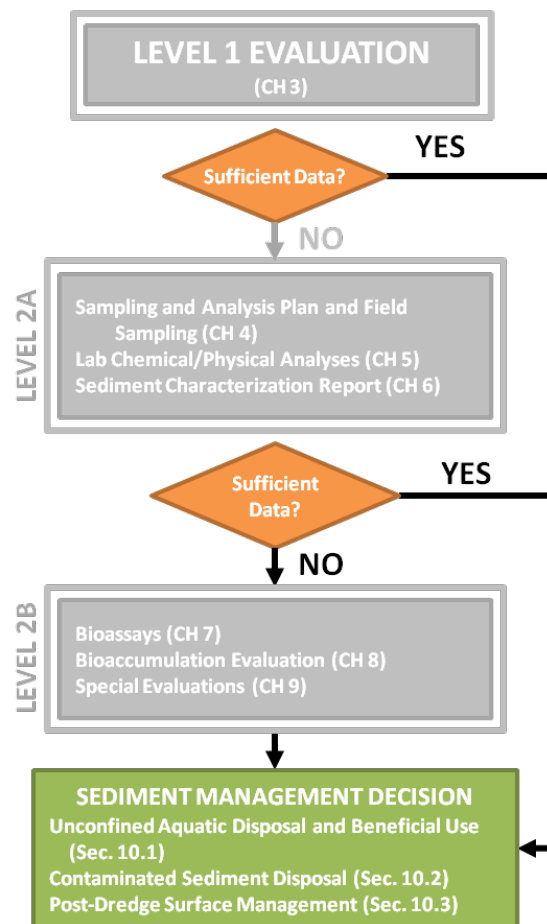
LEVEL 1 EVALUATION
(CH 3)

Sufficient Data?

YES

NO

LEVEL 2A

Sampling and Analysis Plan and Field Sampling (CH 4)
Lab Chemical/Physical Analyses (CH 5)
Sediment Characterization Report (CH 6)

Sufficient Data?

YES

NO

LEVEL 2B

Bioassays (CH 7)
Bioaccumulation Evaluation (CH 8)
Special Evaluations (CH 9)

SEDIMENT MANAGEMENT DECISION
Unconfined Aquatic Disposal and Beneficial Use (Sec. 10.1)
Contaminated Sediment Disposal (Sec. 10.2)
Post-Dredge Surface Management (Sec. 10.3)